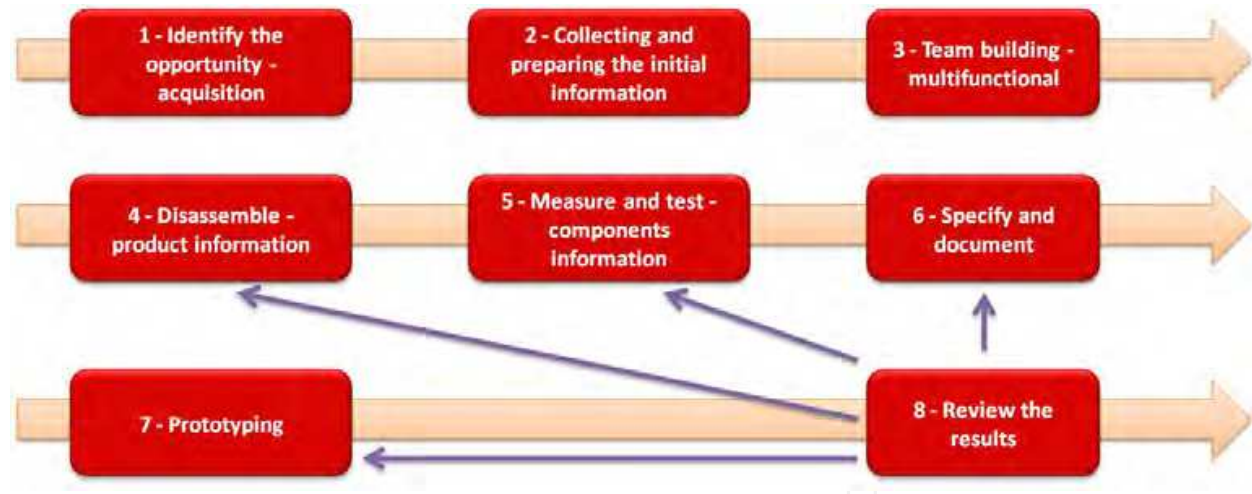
1 - Identify the opportunity - acquisition

2 - Collecting and preparing the initial information

3 - Team building - multifunctional

4 - Disassemble - product information

5 - Measure and test - components information

6 - Specify and document

7 - Prototyping

8 - Review the results